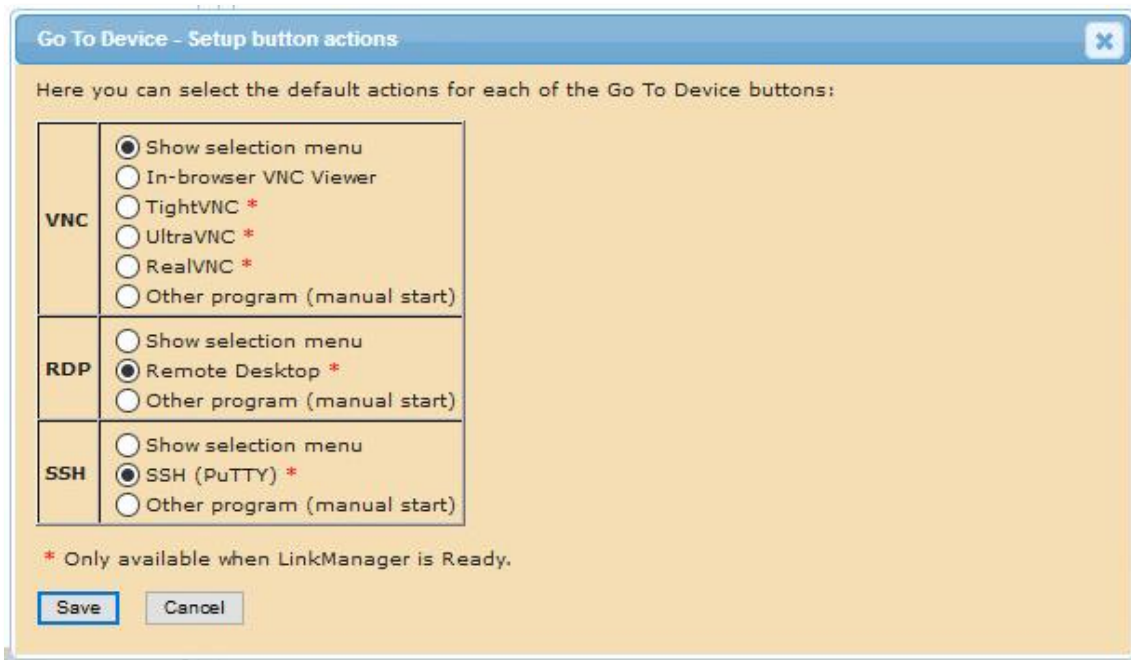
Go To Device - Setup button actions

Here you can select the default actions for each of the Go To Device buttons:

| | |
|---|---|
| VNC | Show selection menu<br>In-browser VNC Viewer<br>TightVNC *<br>UltraVNC *<br>RealVNC *<br>Other program (manual start) |
| RDP | Show selection menu<br>Remote Desktop *<br>Other program (manual start) |
| SSH | Show selection menu<br>SSH (PuTTY) *<br>Other program (manual start) |

* Only available when LinkManager is Ready.

Save Cancel